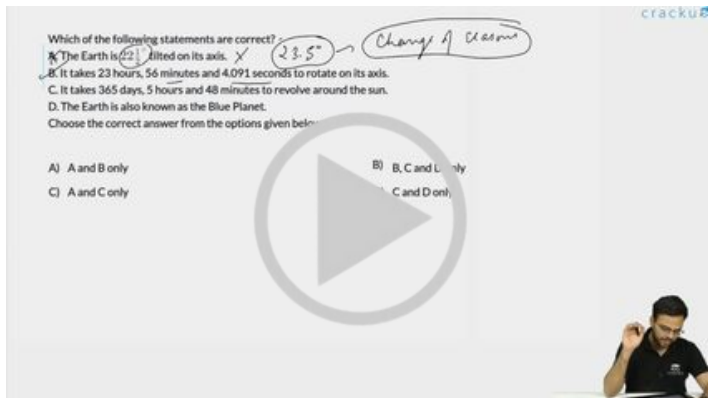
Which of the following statements are correct?
A. The Earth is 22° tilted on its axis. ✗ 23.5° → Change of seasons
B. It takes 23 hours, 56 minutes and 4.091 seconds to rotate on its axis.
C. It takes 365 days, 5 hours and 48 minutes to revolve around the sun.
D. The Earth is also known as the Blue Planet.
Choose the correct answer from the options given bel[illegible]

A) A and B only
B) B, C and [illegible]nly
C) A and C only
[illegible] C and D only

crack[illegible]